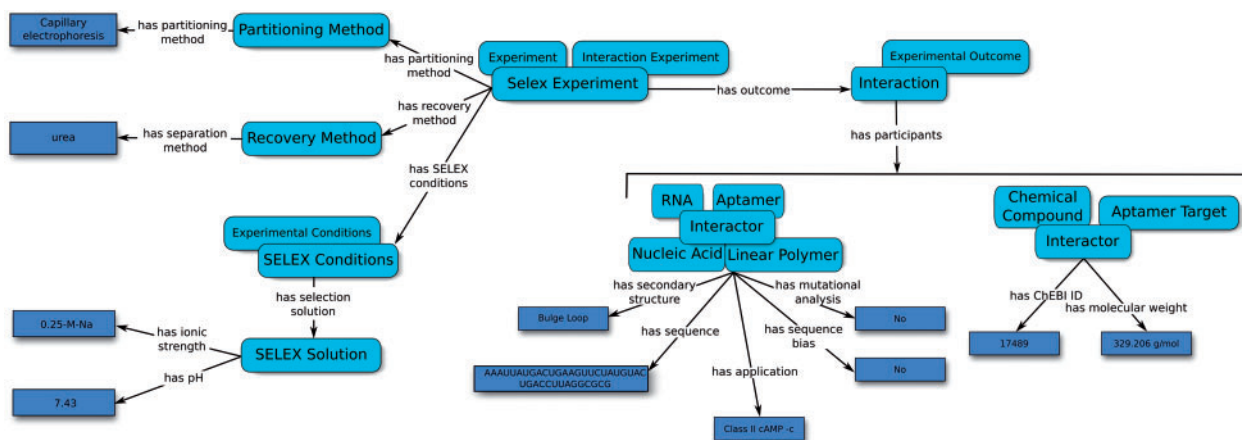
Capillary electrophoresis

has partitioning method

Partitioning Method

has partitioning method

Experiment

Interaction Experiment

Selex Experiment

has outcome

Experimental Outcome

Interaction

has recovery method

urea

has separation method

Recovery Method

has SELEX conditions

has participants

Experimental Conditions

SELEX Conditions

has selection solution

RNA

Aptamer

Interactor

Nucleic Acid

Linear Polymer

Chemical Compound

Aptamer Target

Interactor

0.25-M-Na

has ionic strength

SELEX Solution

has pH

7.43

has secondary structure

Bulge Loop

has sequence

AAAUUAUGACUGAAGUUCUAUGUAC UGACCUUAGGCGCG

has application

Class II cAMP -c

has mutational analysis

No

has sequence bias

No

has ChEBI ID

17489

has molecular weight

329.206 g/mol